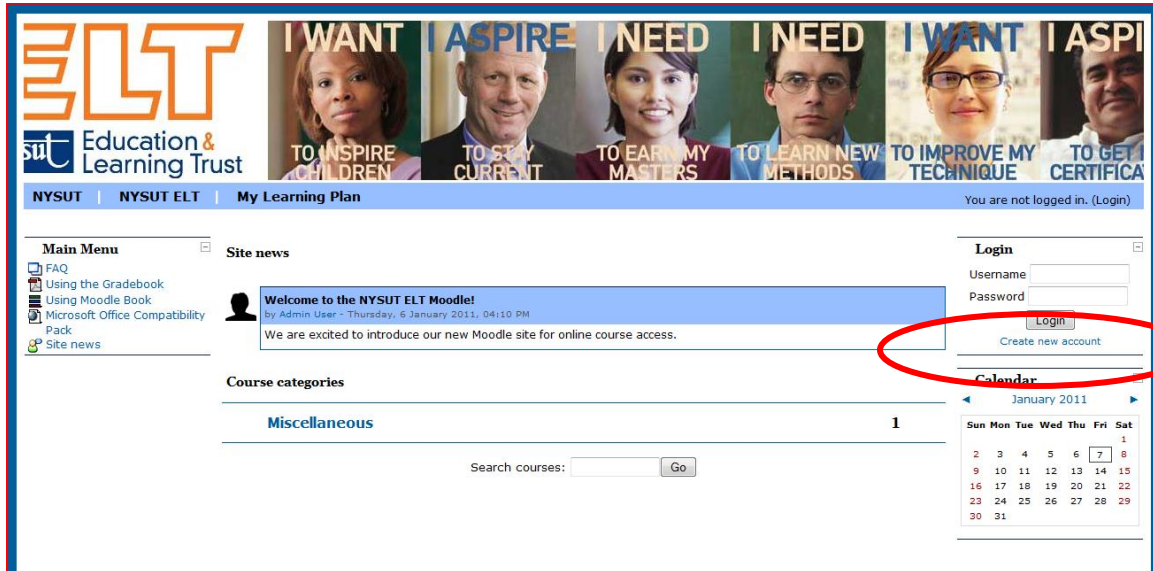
ELT
sut Education & Learning Trust

I WANT TO INSPIRE CHILDREN
I ASPIRE TO STAY CURRENT
I NEED TO EARN MY MASTERS
I NEED TO LEARN NEW METHODS
I WANT TO IMPROVE MY TECHNIQUE
I ASPI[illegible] TO GET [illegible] CERTIFICA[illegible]

NYSUT | NYSUT ELT | My Learning Plan

You are not logged in. (Login)

Main Menu
FAQ
Using the Gradebook
Using Moodle Book
Microsoft Office Compatibility Pack
Site news

Site news

Welcome to the NYSUT ELT Moodle!
by Admin User - Thursday, 6 January 2011, 04:10 PM
We are excited to introduce our new Moodle site for online course access.

Course categories

Miscellaneous 1

Search courses: Go

Login
Username
Password
Login
Create new account

Calendar
◄ January 2011 ►

| Sun | Mon | Tue | Wed | Thu | Fri | Sat |
|---|---|---|---|---|---|---|
| | | | | | | 1 |
| 2 | 3 | 4 | 5 | 6 | 7 | 8 |
| 9 | 10 | 11 | 12 | 13 | 14 | 15 |
| 16 | 17 | 18 | 19 | 20 | 21 | 22 |
| 23 | 24 | 25 | 26 | 27 | 28 | 29 |
| 30 | 31 | | | | | |